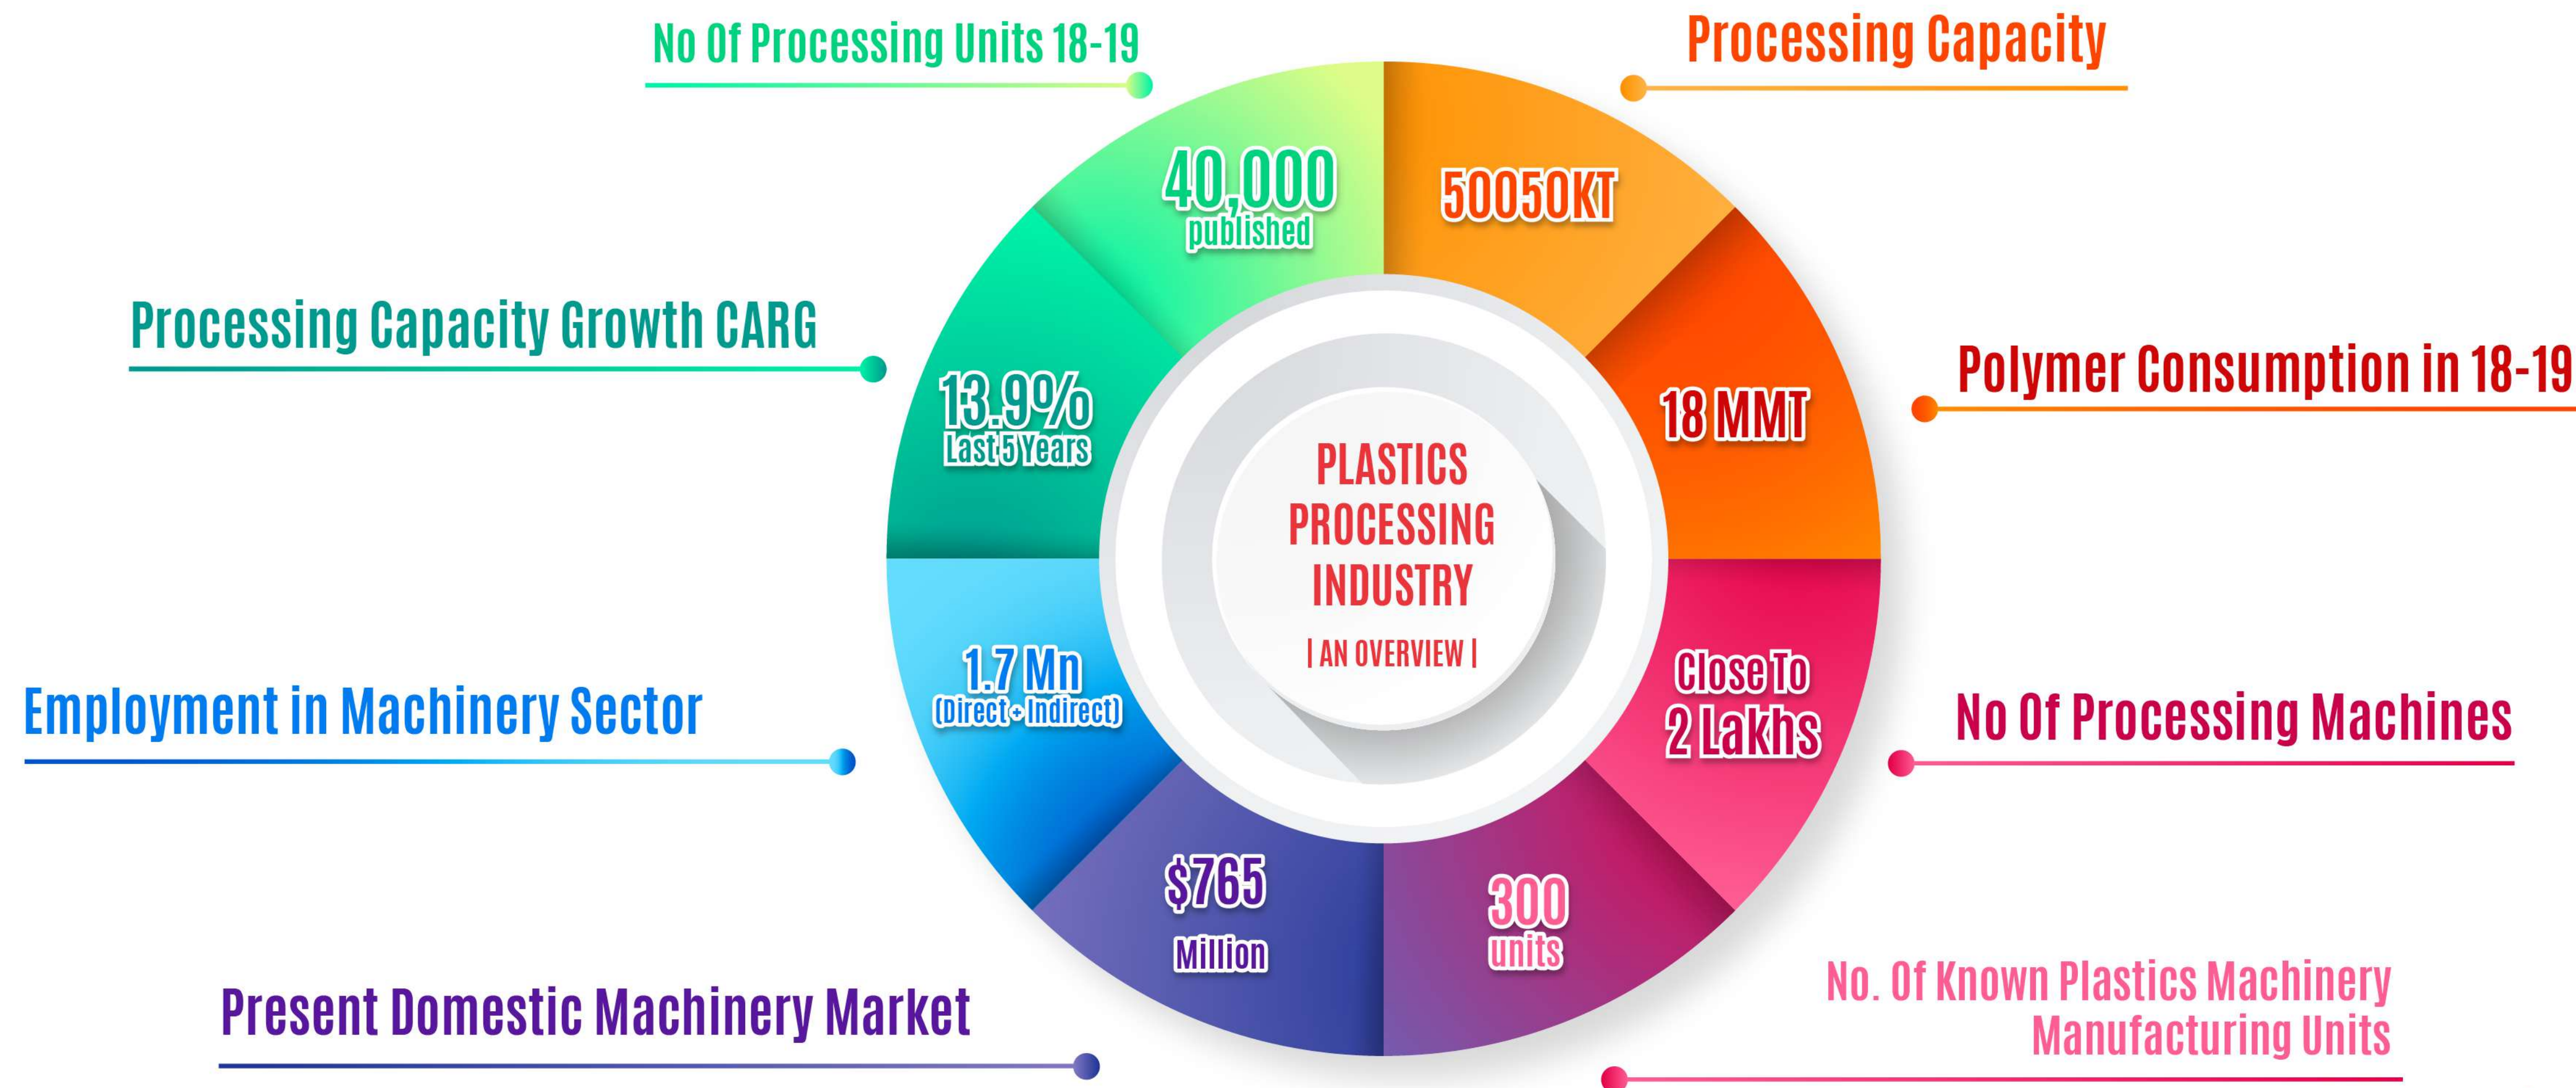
No Of Processing Units 18-19

40,000 published

Processing Capacity

50050KT

Processing Capacity Growth CARG

13.9% Last 5 Years

Polymer Consumption in 18-19

18 MMT

PLASTICS PROCESSING INDUSTRY

| AN OVERVIEW |

Employment in Machinery Sector

1.7 Mn (Direct + Indirect)

Close To 2 Lakhs

No Of Processing Machines

$765 Million

300 units

Present Domestic Machinery Market

No. Of Known Plastics Machinery Manufacturing Units